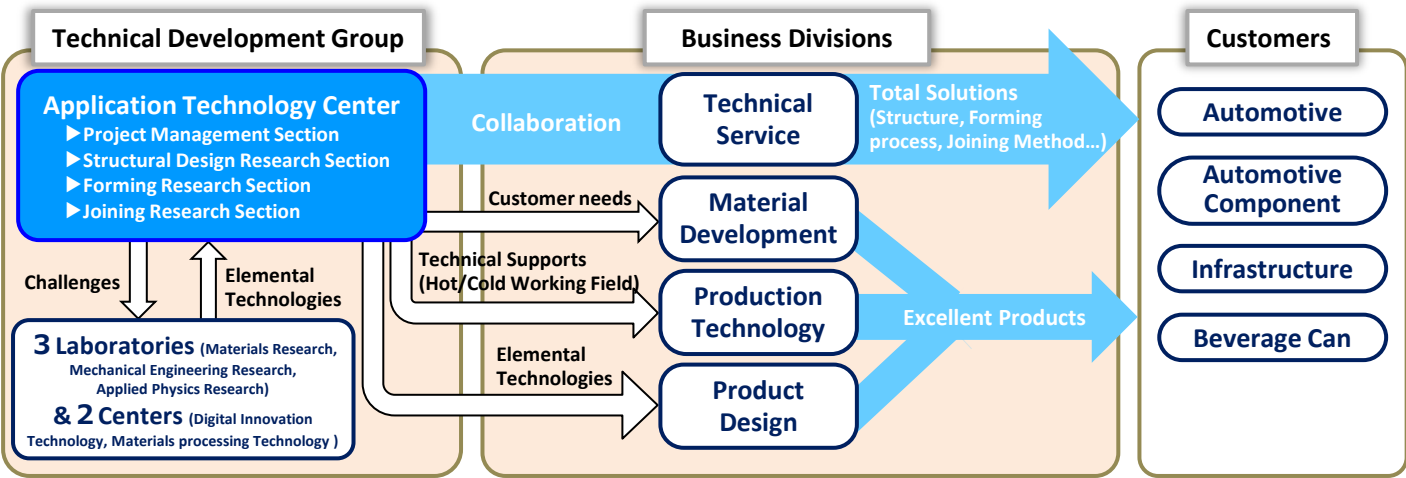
Technical Development Group

Business Divisions

Customers

Application Technology Center
▶Project Management Section
▶Structural Design Research Section
▶Forming Research Section
▶Joining Research Section

Collaboration

Technical Service

Total Solutions (Structure, Forming process, Joining Method…)

Customer needs

Material Development

Technical Supports (Hot/Cold Working Field)

Production Technology

Excellent Products

Elemental Technologies

Product Design

Challenges

Elemental Technologies

3 Laboratories (Materials Research, Mechanical Engineering Research, Applied Physics Research)
& 2 Centers (Digital Innovation Technology, Materials processing Technology )

Automotive

Automotive Component

Infrastructure

Beverage Can